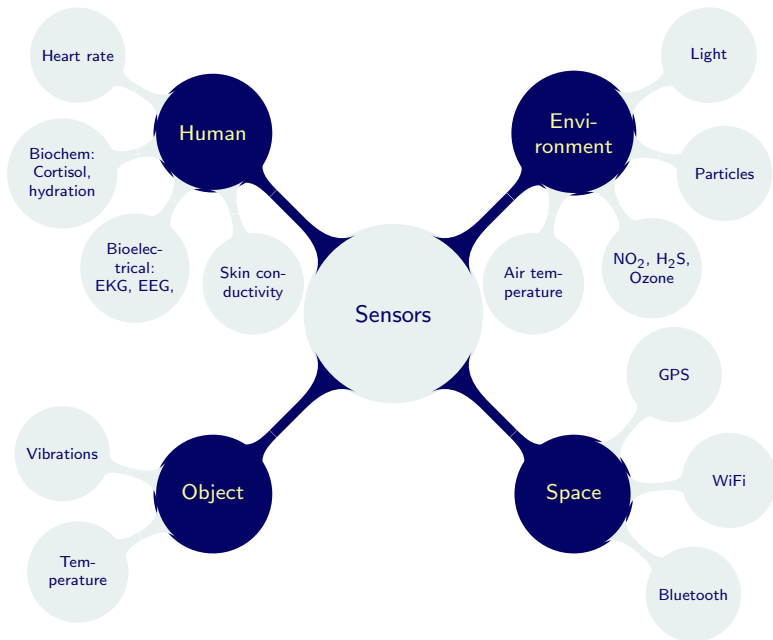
Sensors

Human

Heart rate

Biochem: Cortisol, hydration

Bioelectrical: EKG, EEG,

Skin conductivity

Environment

Light

Particles

$NO_2$, $H_2S$, Ozone

Air temperature

Object

Vibrations

Temperature

Space

GPS

WiFi

Bluetooth